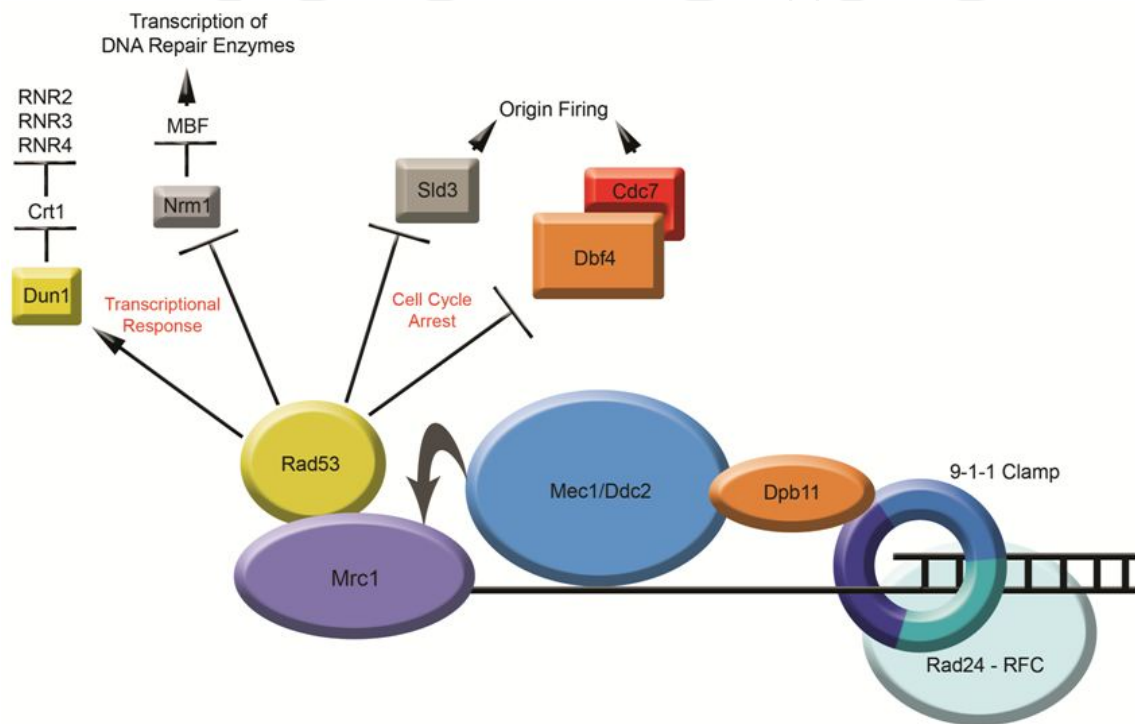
Transcription of DNA Repair Enzymes

RNR2
RNR3
RNR4

MBF

Origin Firing

Crt1

Nrm1

Sld3

Cdc7

Dbf4

Dun1

Transcriptional Response

Cell Cycle Arrest

Rad53

Mec1/Ddc2

Dpb11

9-1-1 Clamp

Mrc1

Rad24 - RFC